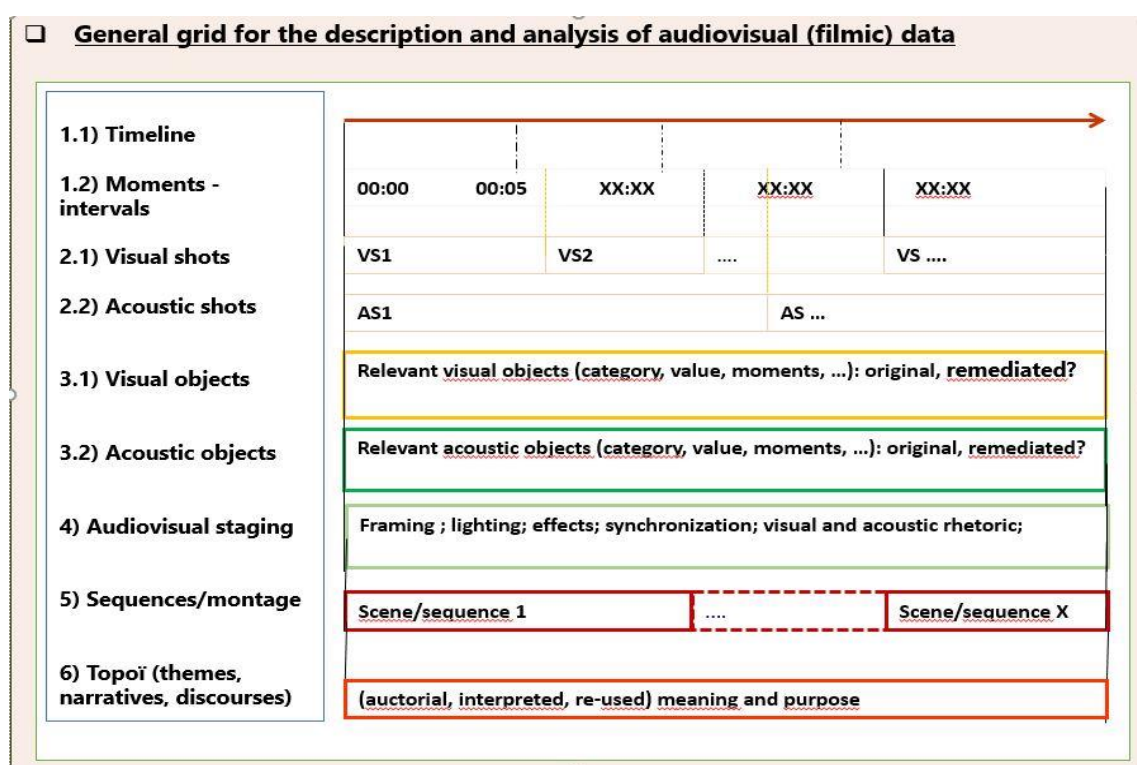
❑ General grid for the description and analysis of audiovisual (filmic) data

1.1) Timeline

1.2) Moments - intervals

2.1) Visual shots

2.2) Acoustic shots

3.1) Visual objects

3.2) Acoustic objects

4) Audiovisual staging

5) Sequences/montage

6) Topoï (themes, narratives, discourses)

00:00 00:05 XX:XX XX:XX XX:XX

VS1 VS2 .... VS ....

AS1 AS ...

Relevant visual objects (category, value, moments, ...): original, remediated?

Relevant acoustic objects (category, value, moments, ...): original, remediated?

Framing ; lighting; effects; synchronization; visual and acoustic rhetoric;

Scene/sequence 1 .... Scene/sequence X

(auctorial, interpreted, re-used) meaning and purpose